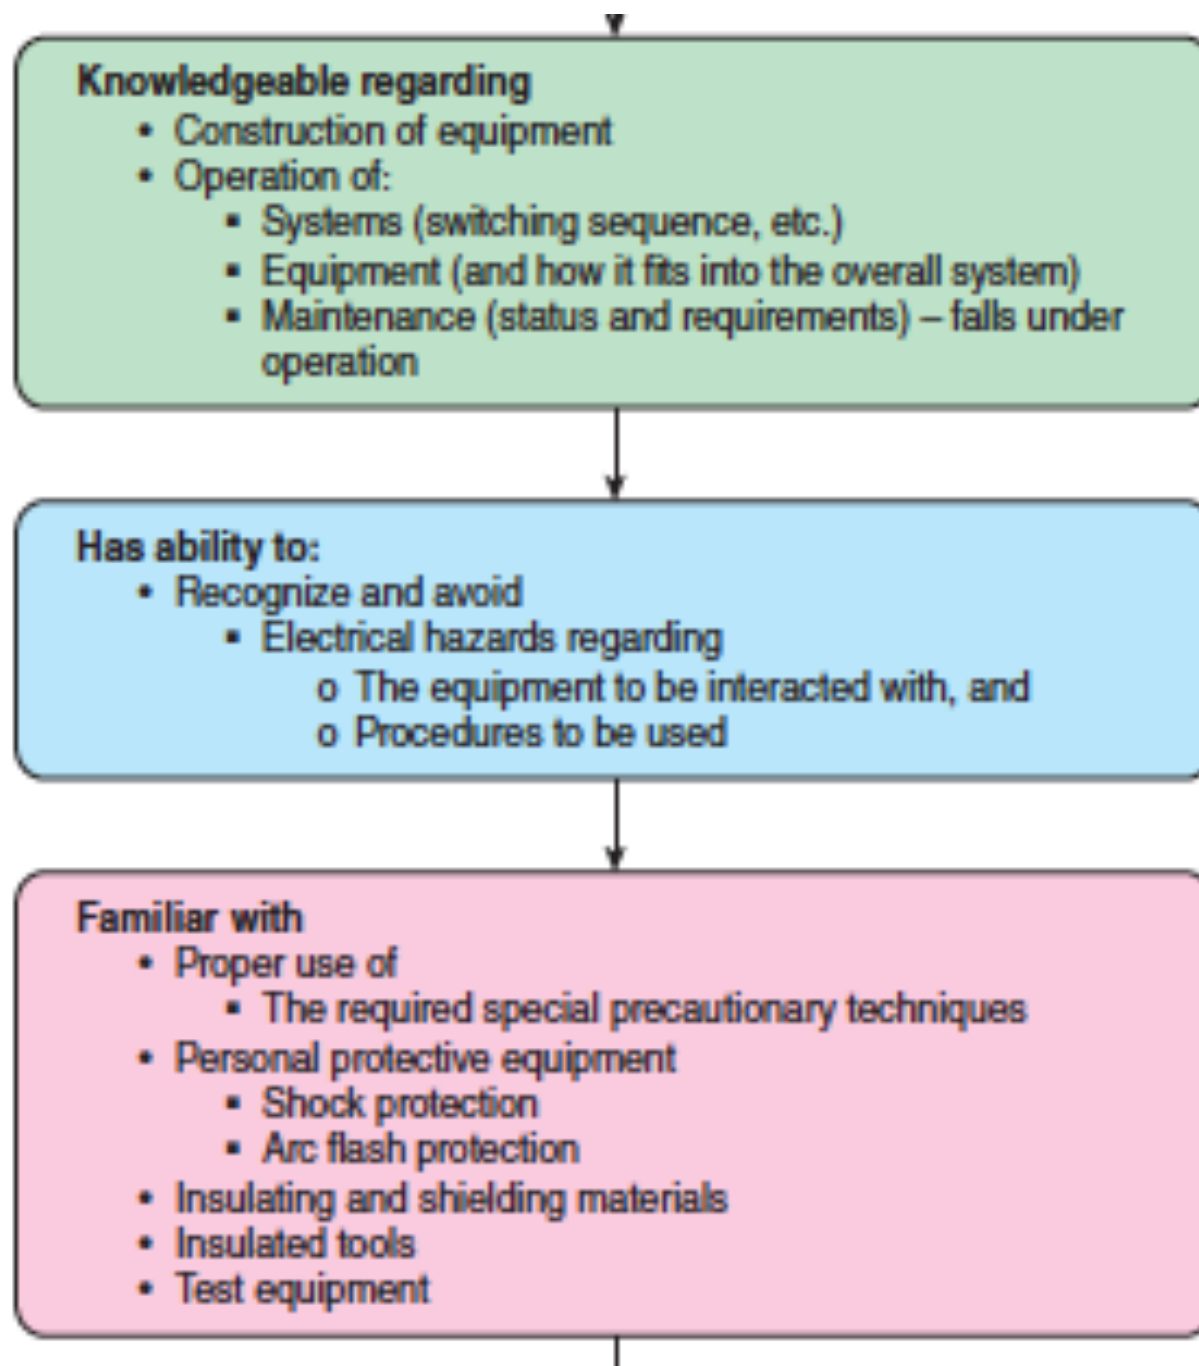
Knowledgeable regarding
• Construction of equipment
• Operation of:
▪ Systems (switching sequence, etc.)
▪ Equipment (and how it fits into the overall system)
▪ Maintenance (status and requirements) – falls under operation

Has ability to:
• Recognize and avoid
▪ Electrical hazards regarding
o The equipment to be interacted with, and
o Procedures to be used

Familiar with
• Proper use of
▪ The required special precautionary techniques
• Personal protective equipment
▪ Shock protection
▪ Arc flash protection
• Insulating and shielding materials
• Insulated tools
• Test equipment